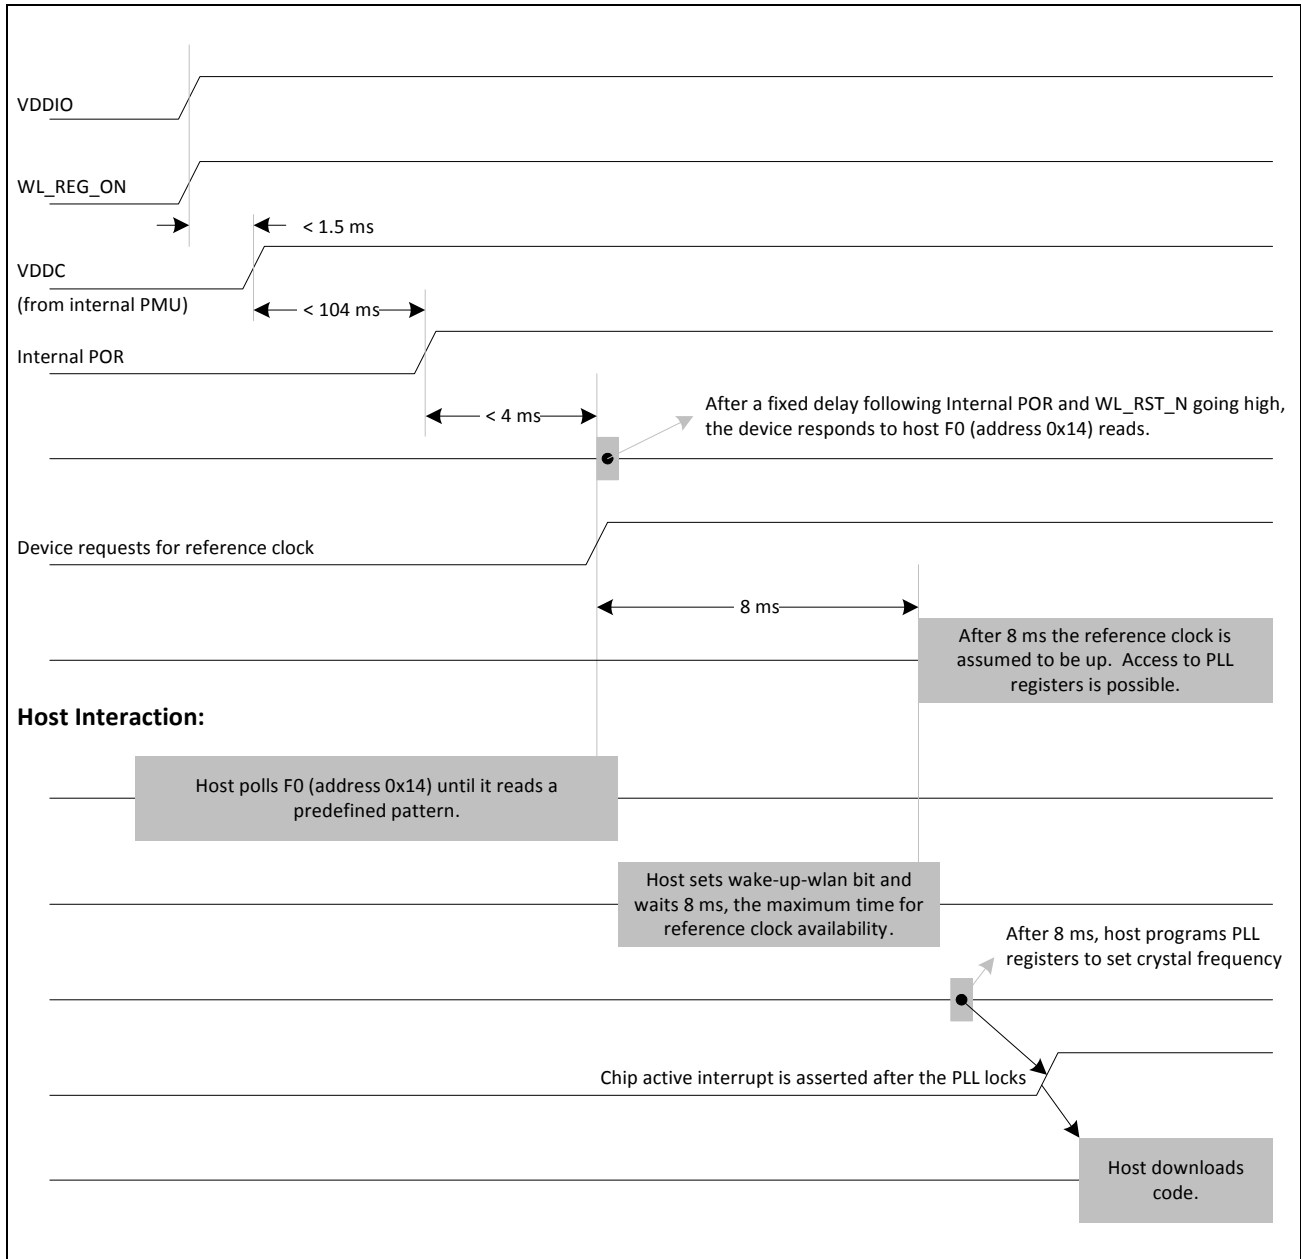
VDDIO

WL_REG_ON

< 1.5 ms

VDDC
(from internal PMU)

< 104 ms

Internal POR

< 4 ms

After a fixed delay following Internal POR and WL_RST_N going high, the device responds to host F0 (address 0x14) reads.

Device requests for reference clock

8 ms

After 8 ms the reference clock is assumed to be up. Access to PLL registers is possible.

**Host Interaction:**

Host polls F0 (address 0x14) until it reads a predefined pattern.

Host sets wake-up-wlan bit and waits 8 ms, the maximum time for reference clock availability.

After 8 ms, host programs PLL registers to set crystal frequency

Chip active interrupt is asserted after the PLL locks

Host downloads code.